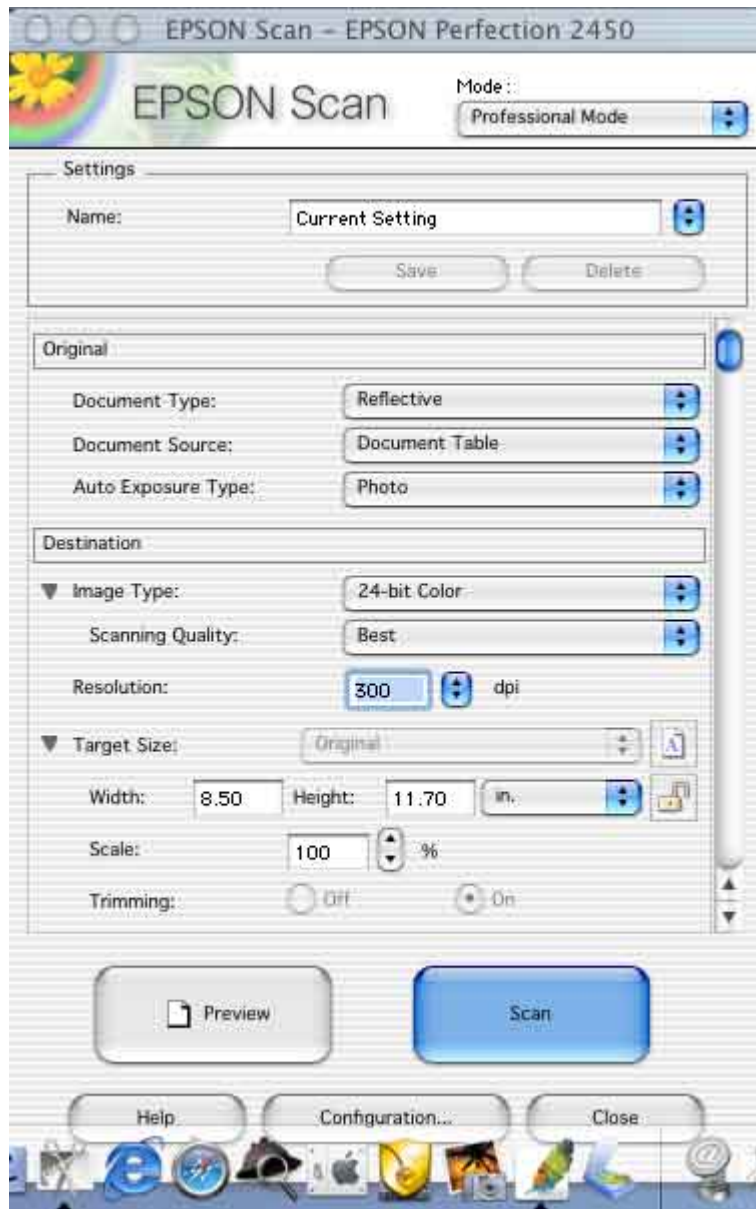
EPSON Scan - EPSON Perfection 2450

EPSON Scan

Mode:
Professional Mode

Settings
Name: Current Setting
Save Delete

Original
Document Type: Reflective
Document Source: Document Table
Auto Exposure Type: Photo

Destination
Image Type: 24-bit Color
Scanning Quality: Best
Resolution: 300 dpi
Target Size: Original
Width: 8.50 Height: 11.70 in.
Scale: 100 %
Trimming: Off On

Preview
Scan

Help Configuration... Close